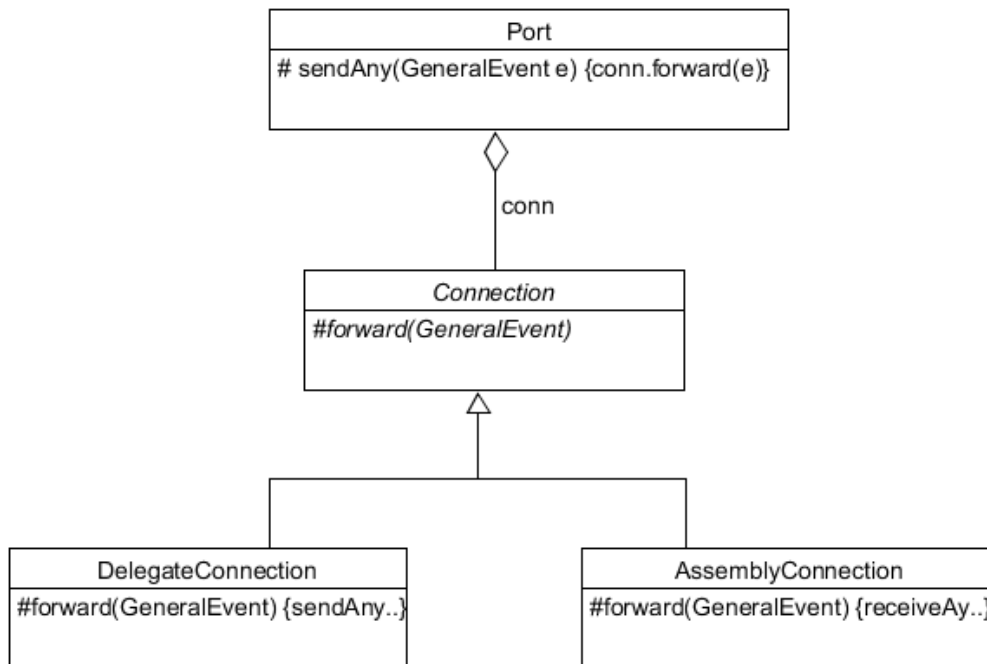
Port

# sendAny(GeneralEvent e) {conn.forward(e)}

conn

*Connection*

*#forward(GeneralEvent)*

DelegateConnection

#forward(GeneralEvent) {sendAny..}

AssemblyConnection

#forward(GeneralEvent) {receiveAy..}